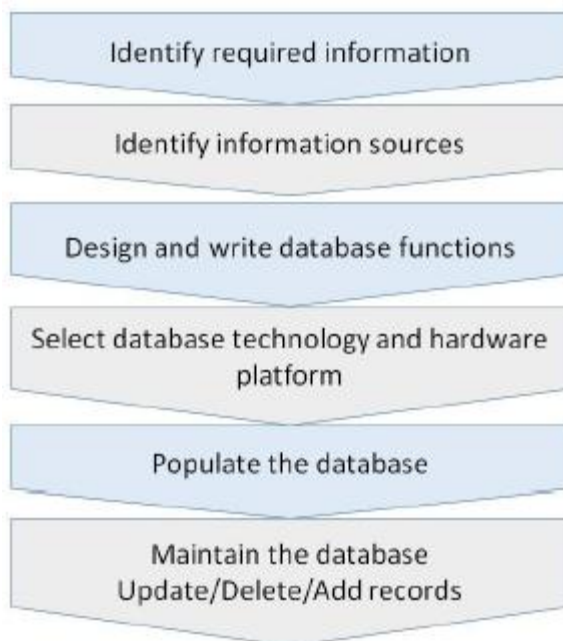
Identify required information

Identify information sources

Design and write database functions

Select database technology and hardware platform

Populate the database

Maintain the database
Update/Delete/Add records